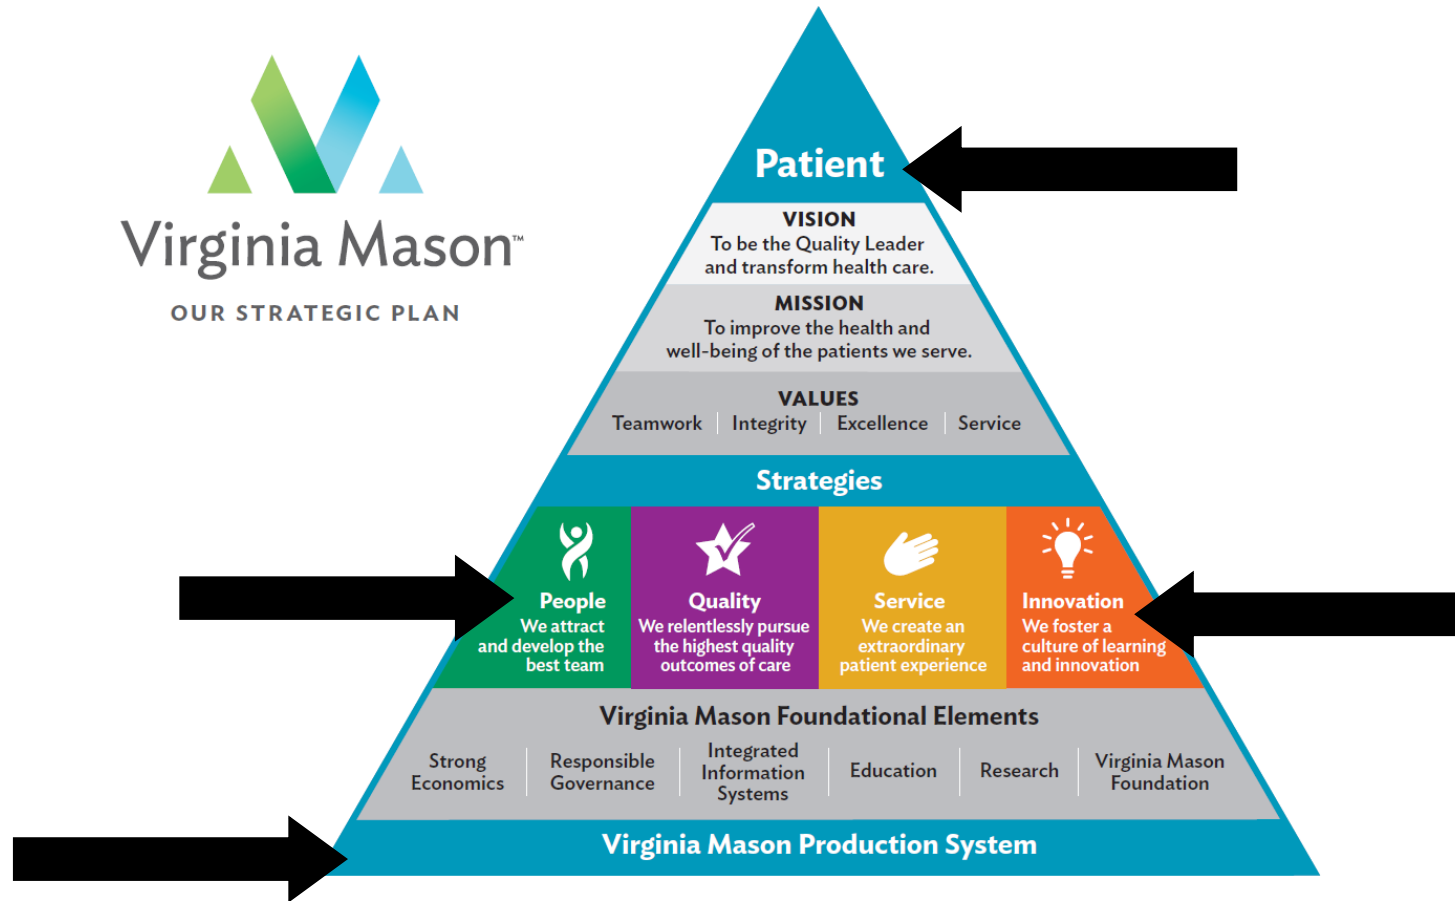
Virginia Mason™

OUR STRATEGIC PLAN

Patient

VISION
To be the Quality Leader and transform health care.

MISSION
To improve the health and well-being of the patients we serve.

VALUES
Teamwork | Integrity | Excellence | Service

Strategies

People
We attract and develop the best team

Quality
We relentlessly pursue the highest quality outcomes of care

Service
We create an extraordinary patient experience

Innovation
We foster a culture of learning and innovation

Virginia Mason Foundational Elements

Strong Economics | Responsible Governance | Integrated Information Systems | Education | Research | Virginia Mason Foundation

Virginia Mason Production System